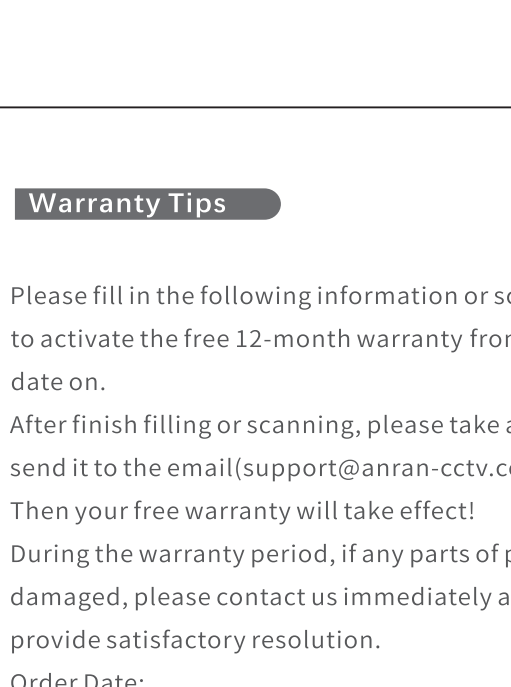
Warranty Tips

Please fill in the following information or sc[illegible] to activate the free 12-month warranty fror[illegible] date on.
After finish filling or scanning, please take a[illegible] send it to the email(support@anran-cctv.c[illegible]
Then your free warranty will take effect!
During the warranty period, if any parts of p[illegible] damaged, please contact us immediately a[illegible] provide satisfactory resolution.
Order Date: